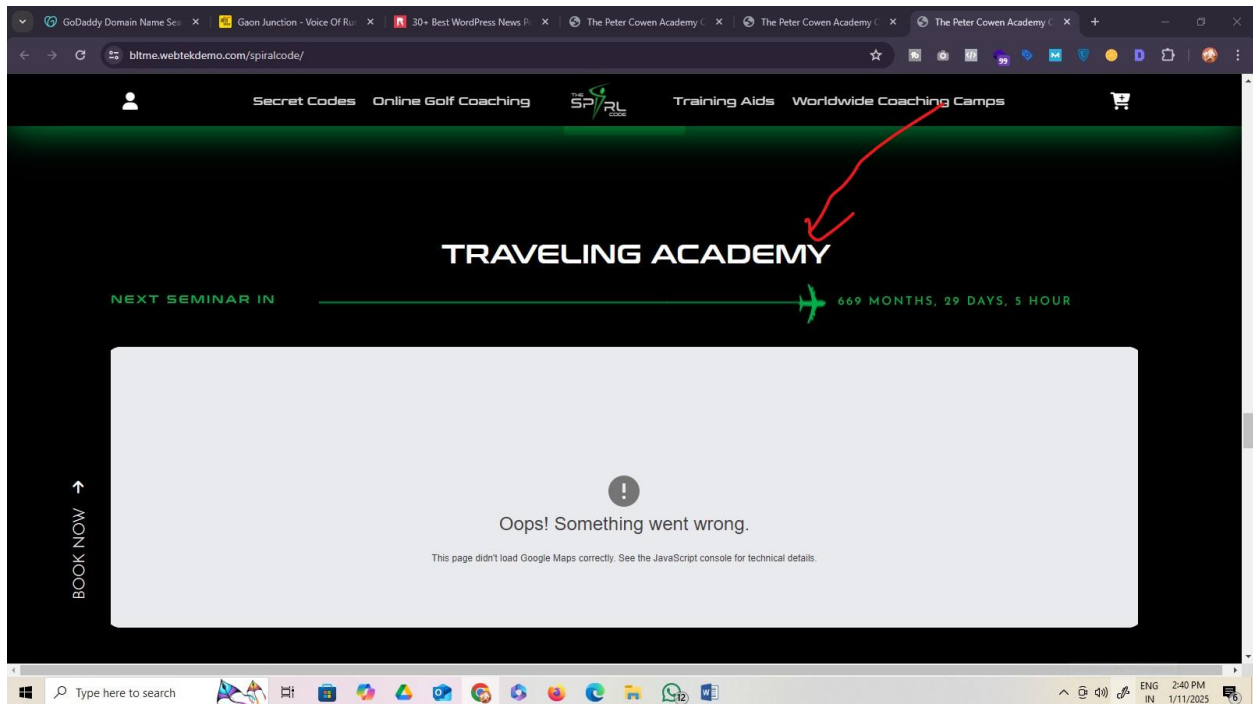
GoDaddy Domain Name Sea ×
Gaon Junction - Voice Of Ru ×
30+ Best WordPress News P ×
The Peter Cowen Academy ×
The Peter Cowen Academy ×
The Peter Cowen Academy ×
+

bltme.webtekdemo.com/spiralcode/

Secret Codes Online Golf Coaching THE SPIRAL CODE Training Aids Worldwide Coaching Camps

TRAVELING ACADEMY

NEXT SEMINAR IN

669 MONTHS, 29 DAYS, 5 HOUR

!

Oops! Something went wrong.

This page didn't load Google Maps correctly. See the JavaScript console for technical details.

BOOK NOW

Type here to search

12

ENG IN 2:40 PM 1/11/2025 6